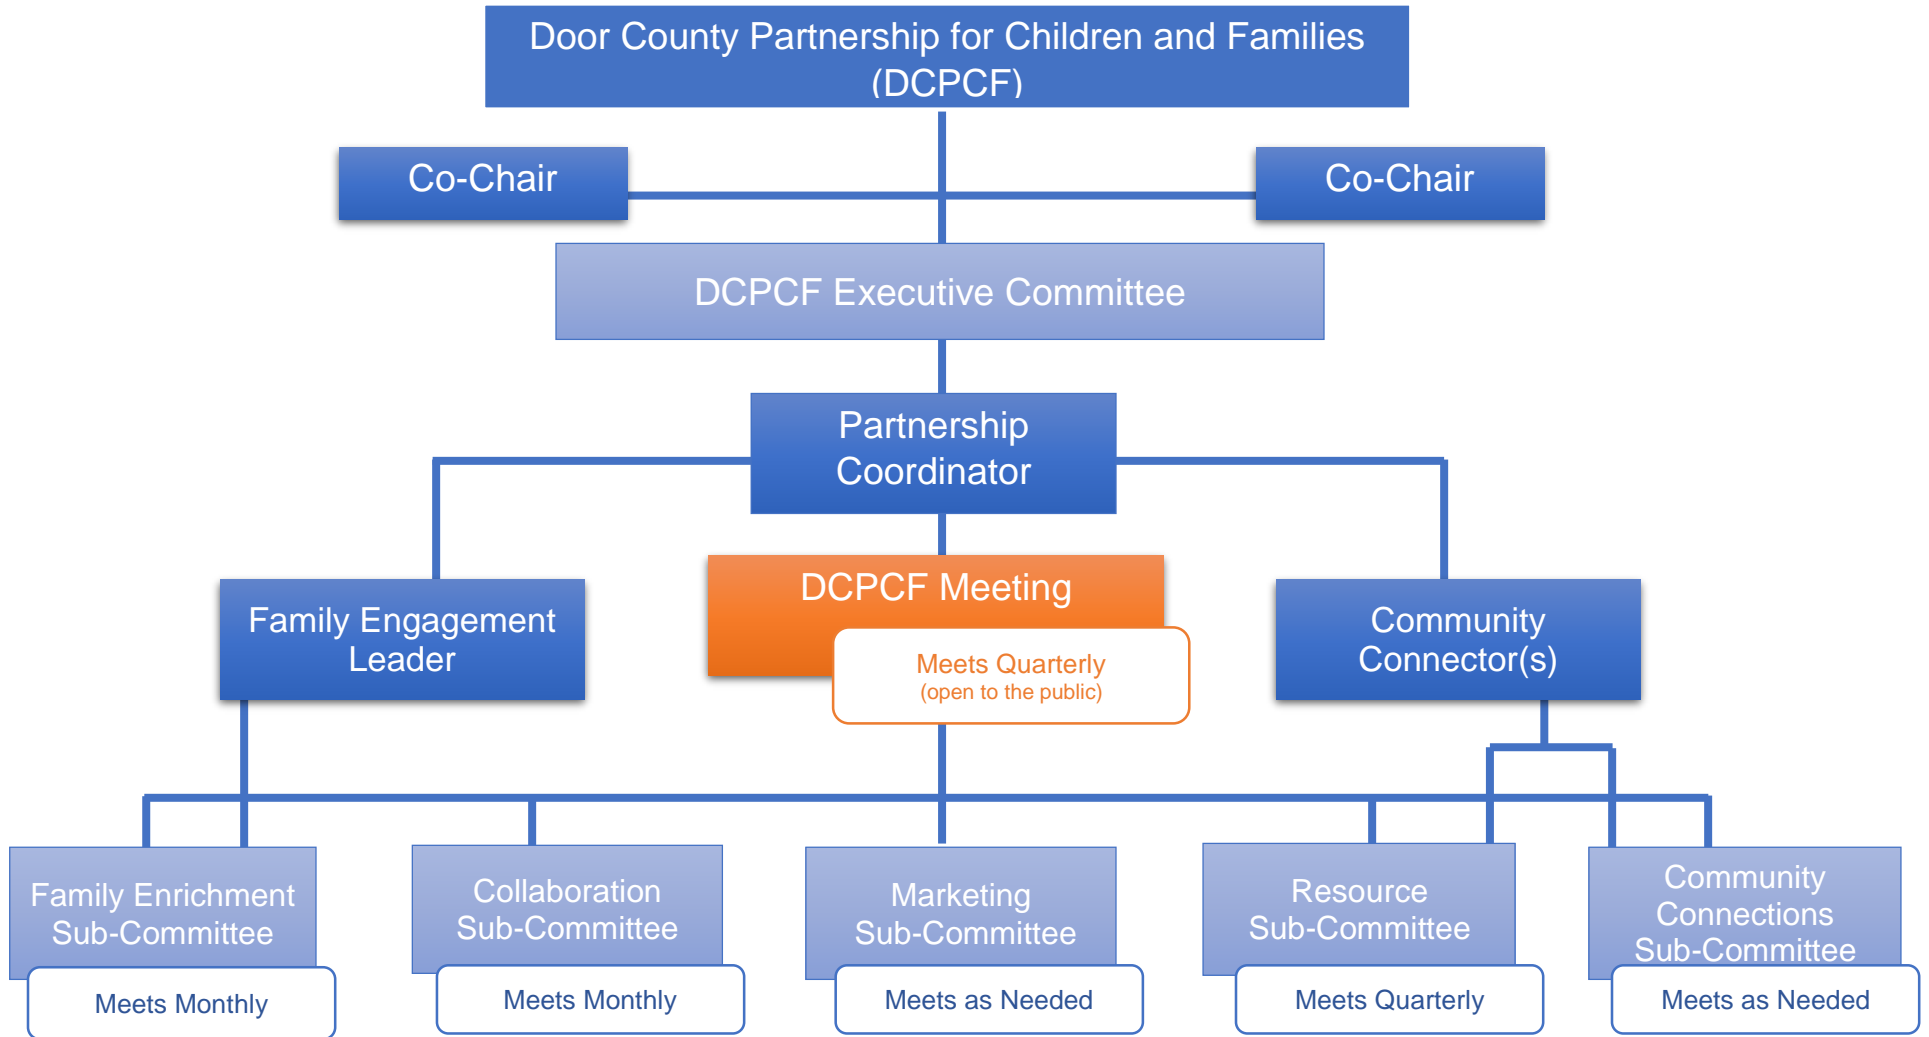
Door County Partnership for Children and Families (DCPCF)

Co-Chair

Co-Chair

DCPCF Executive Committee

Partnership Coordinator

Family Engagement Leader

DCPCF Meeting

Meets Quarterly
(open to the public)

Community Connector(s)

Family Enrichment Sub-Committee

Meets Monthly

Collaboration Sub-Committee

Meets Monthly

Marketing Sub-Committee

Meets as Needed

Resource Sub-Committee

Meets Quarterly

Community Connections Sub-Committee

Meets as Needed